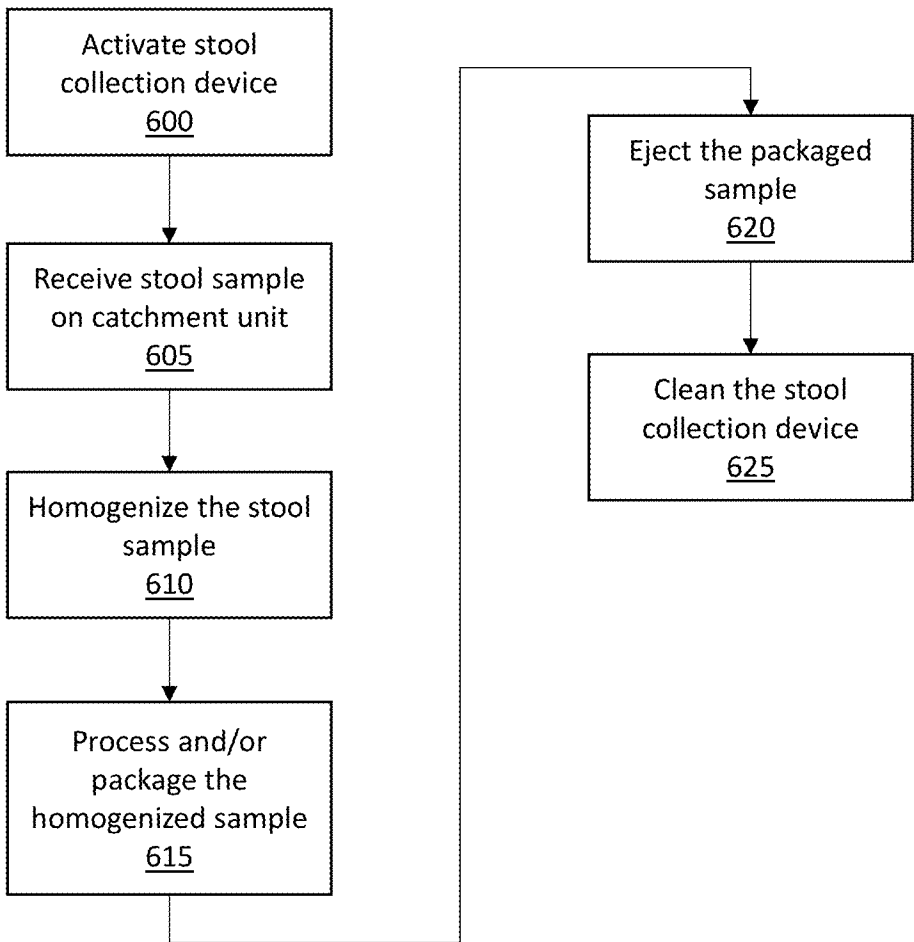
Activate stool collection device
600

Receive stool sample on catchment unit
605

Homogenize the stool sample
610

Process and/or package the homogenized sample
615

Eject the packaged sample
620

Clean the stool collection device
625